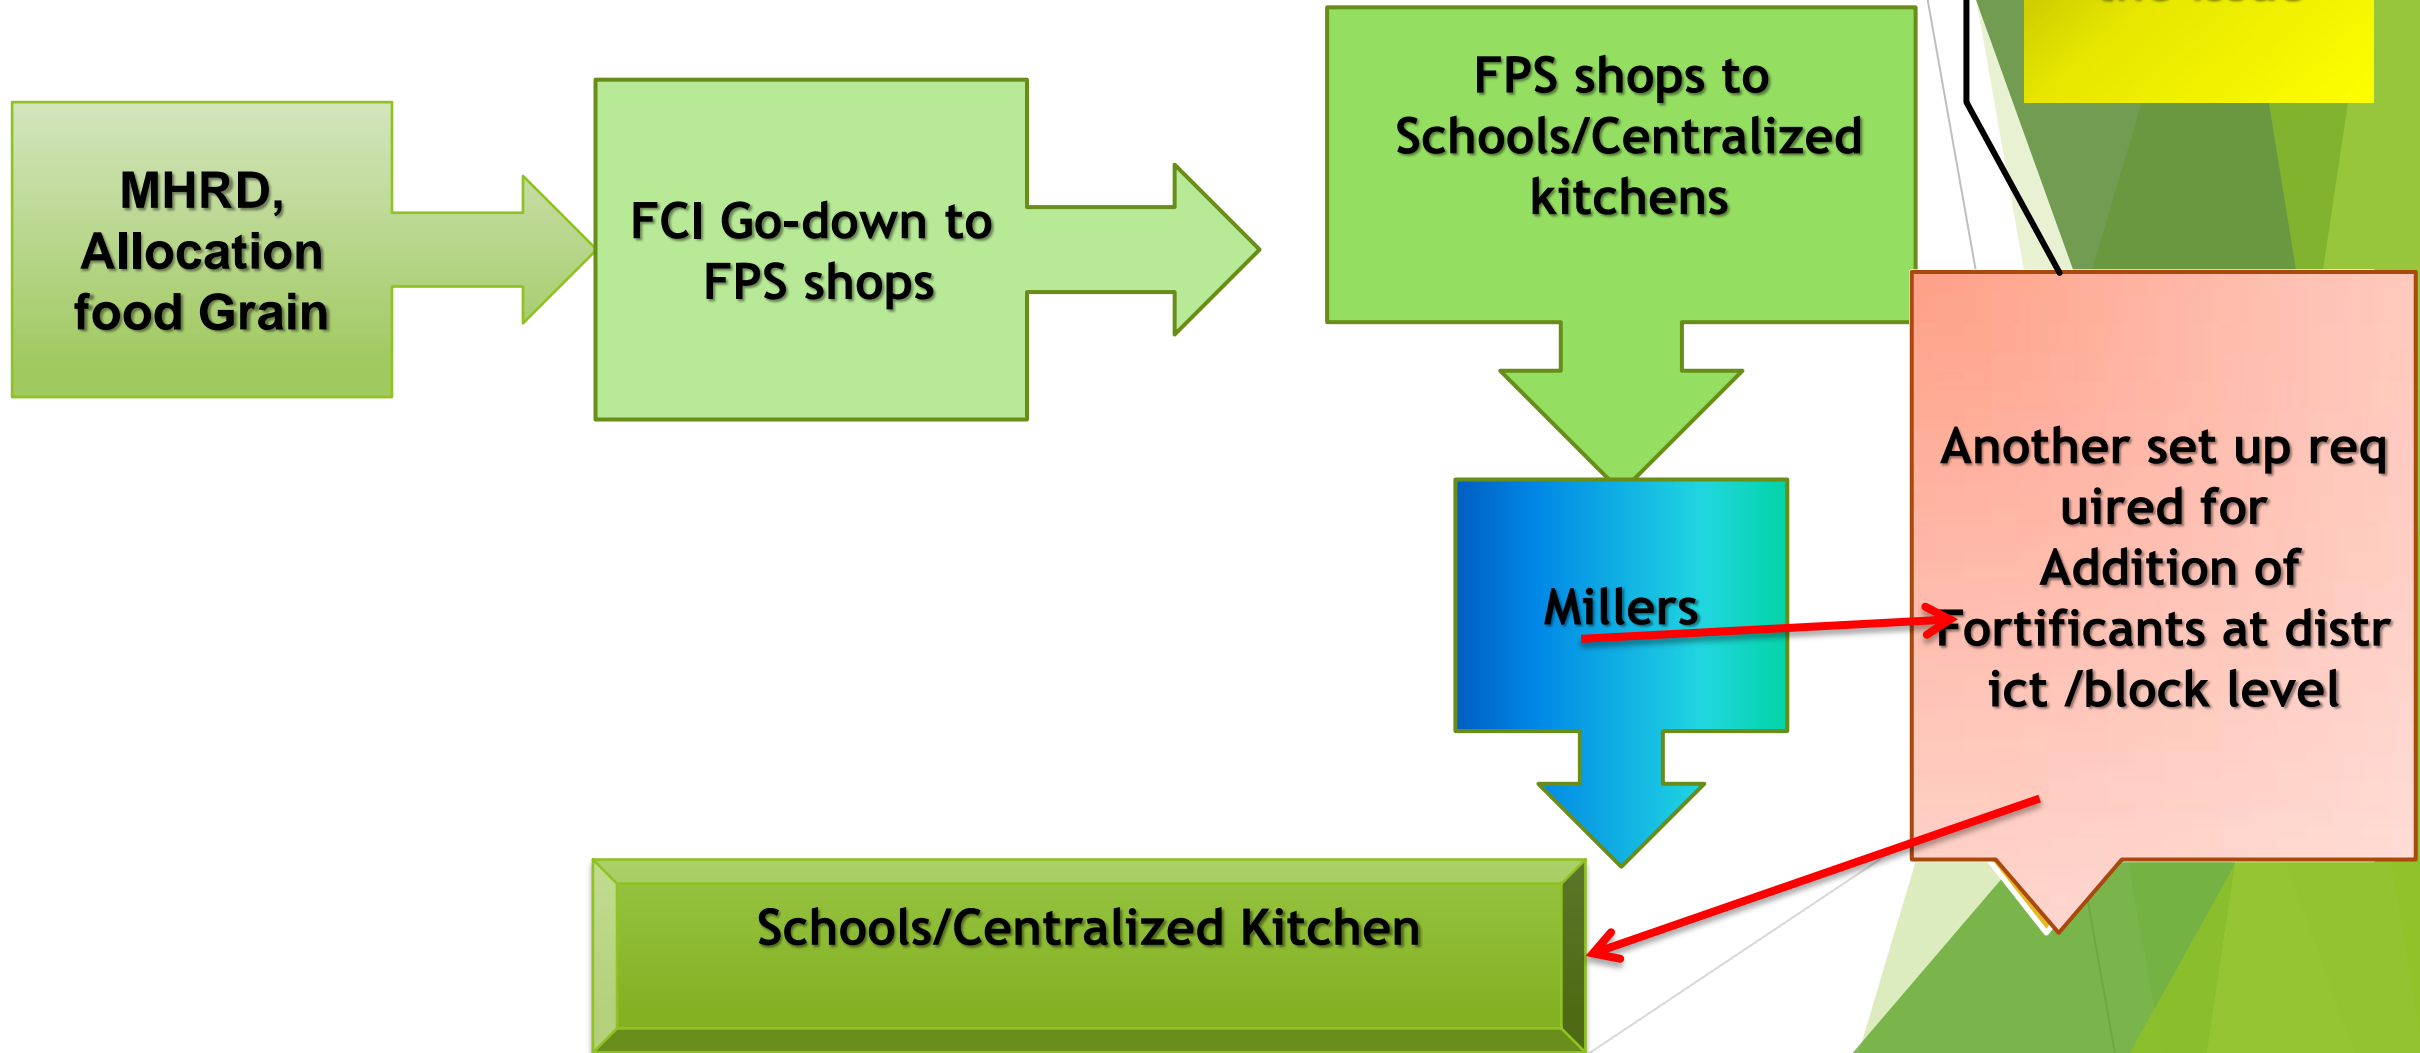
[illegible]

MHRD, Allocation food Grain

FCI Go-down to FPS shops

FPS shops to Schools/Centralized kitchens

Millers

Another set up req uired for Addition of Fortificants at distr ict /block level

Schools/Centralized Kitchen